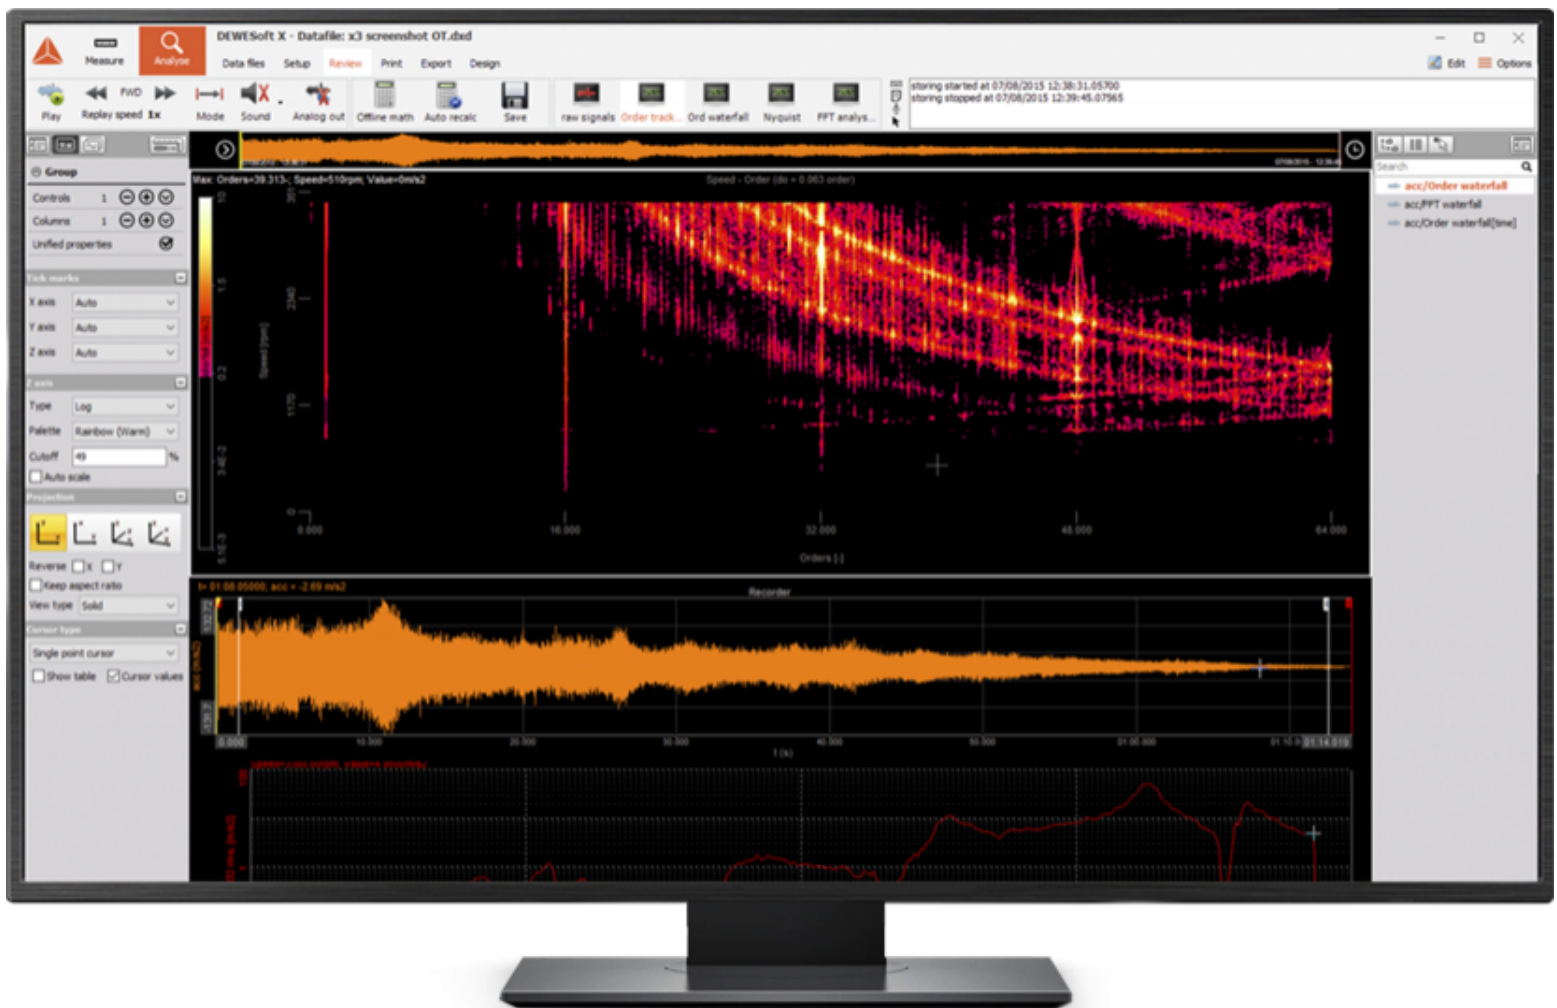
Measure

Analyse

DEWESoft X - Datafile: x3 screenshot OT.dxd

Data files

Setup

Review

Print

Export

Design

Edit

Options

Play

FWD

Replay speed 1x

Mode

Sound

Analog out

Offline math

Auto recalc

Save

raw signals

Order track...

Ord waterfall

Nyquist

FFT analys...

storing started at 07/08/2015 12:38:31.05700
storing stopped at 07/08/2015 12:39:45.07565

Group

Controls 1

Columns 1

Unified properties

X axis Auto

Y axis Auto

Z axis Auto

Type Log

Palette Rainbow (Warm)

Cutoff 49 %

Auto scale

Reverse X Y

Keep aspect ratio

View type Solid

Single point cursor

Show table

Cursor values

Max: Orders=39.313-; Speed=510rpm; Value=0m/s2

Speed - Order (do = 0.063 order)

Speed [rpm]

2340

1170

0

0.000

16.000

32.000

48.000

64.000

Orders [-]

Recorder

t (s)

0.000

10.000

20.000

30.000

40.000

50.000

01:00.000

Search

acc/Order waterfall

acc/FFT waterfall

acc/Order waterfall(time)